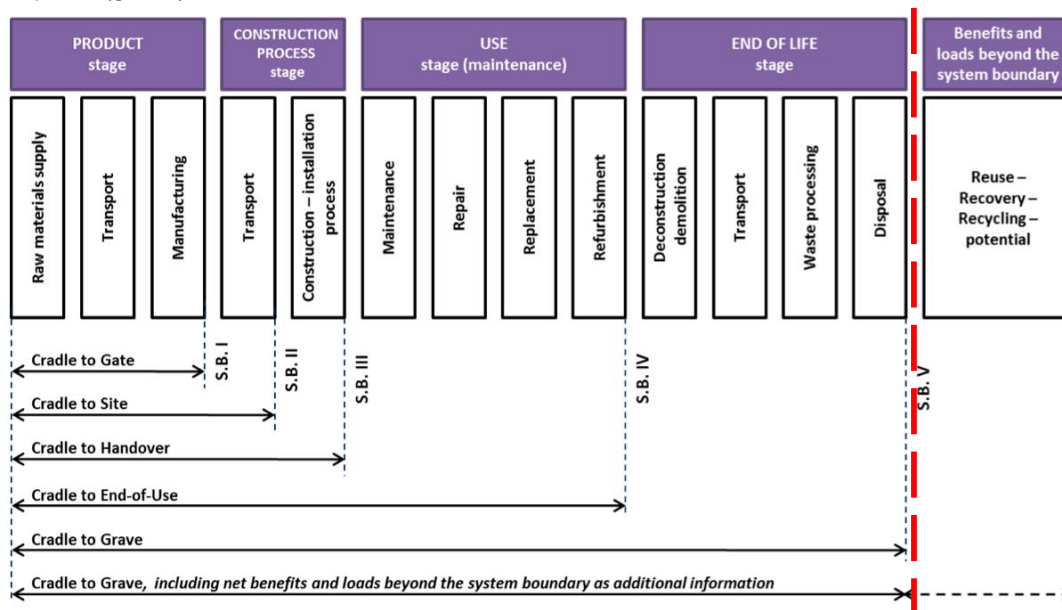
PRODUCT stage

CONSTRUCTION PROCESS stage

USE stage (maintenance)

END OF LIFE stage

Benefits and loads beyond the system boundary

Raw materials supply

Transport

Manufacturing

Transport

Construction – installation process

Maintenance

Repair

Replacement

Refurbishment

Deconstruction demolition

Transport

Waste processing

Disposal

Reuse – Recovery – Recycling – potential

Cradle to Gate

S.B. I

S.B. II

S.B. III

S.B. IV

S.B. V

Cradle to Site

Cradle to Handover

Cradle to End-of-Use

Cradle to Grave

Cradle to Grave, *including net benefits and loads beyond the system boundary as additional information*